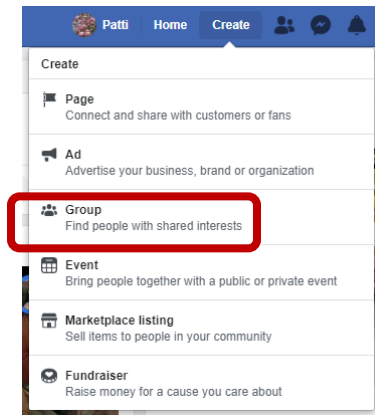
Patti Home Create

Create

Page
Connect and share with customers or fans

Ad
Advertise your business, brand or organization

Group
Find people with shared interests

Event
Bring people together with a public or private event

Marketplace listing
Sell items to people in your community

Fundraiser
Raise money for a cause you care about